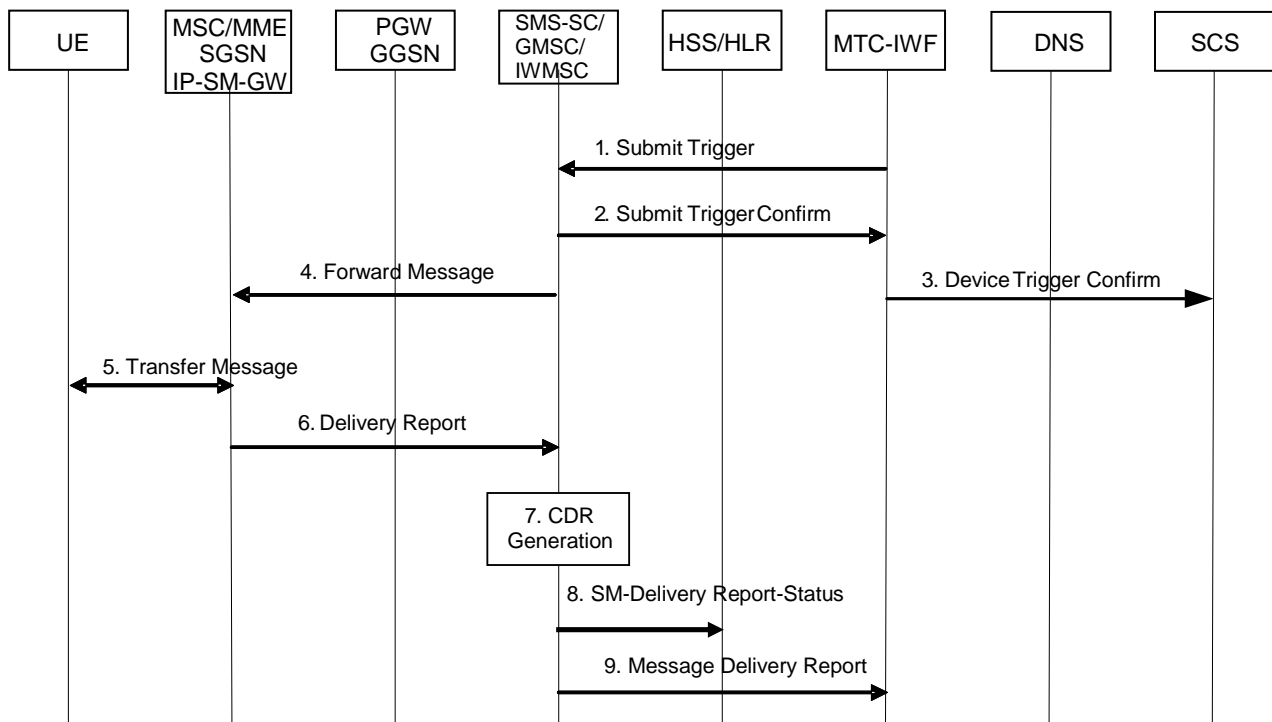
UE

MSC/MME
SGSN
IP-SM-GW

PGW
GGSN

SMS-SC/
GMSC/
IWMSC

HSS/HLR

MTC-IWF

DNS

SCS

1. Submit Trigger

2. Submit Trigger Confirm

4. Forward Message

3. Device Trigger Confirm

5. Transfer Message

6. Delivery Report

7. CDR Generation

8. SM-Delivery Report-Status

9. Message Delivery Report